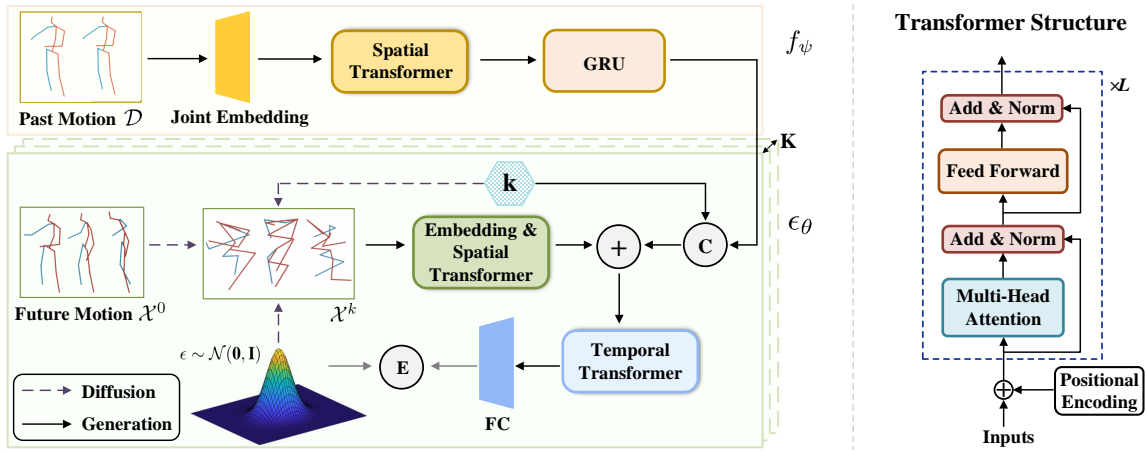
Past Motion $\mathcal{D}$

Joint Embedding

Spatial Transformer

GRU

$f_\psi$

K

k

C

$\epsilon_\theta$

Future Motion $\mathcal{X}^0$

$\mathcal{X}^k$

Embedding & Spatial Transformer

+

$\epsilon \sim \mathcal{N}(\mathbf{0}, \mathbf{I})$

E

FC

Temporal Transformer

Diffusion

Generation

Transformer Structure

×L

Add & Norm

Feed Forward

Add & Norm

Multi-Head Attention

Positional Encoding

Inputs